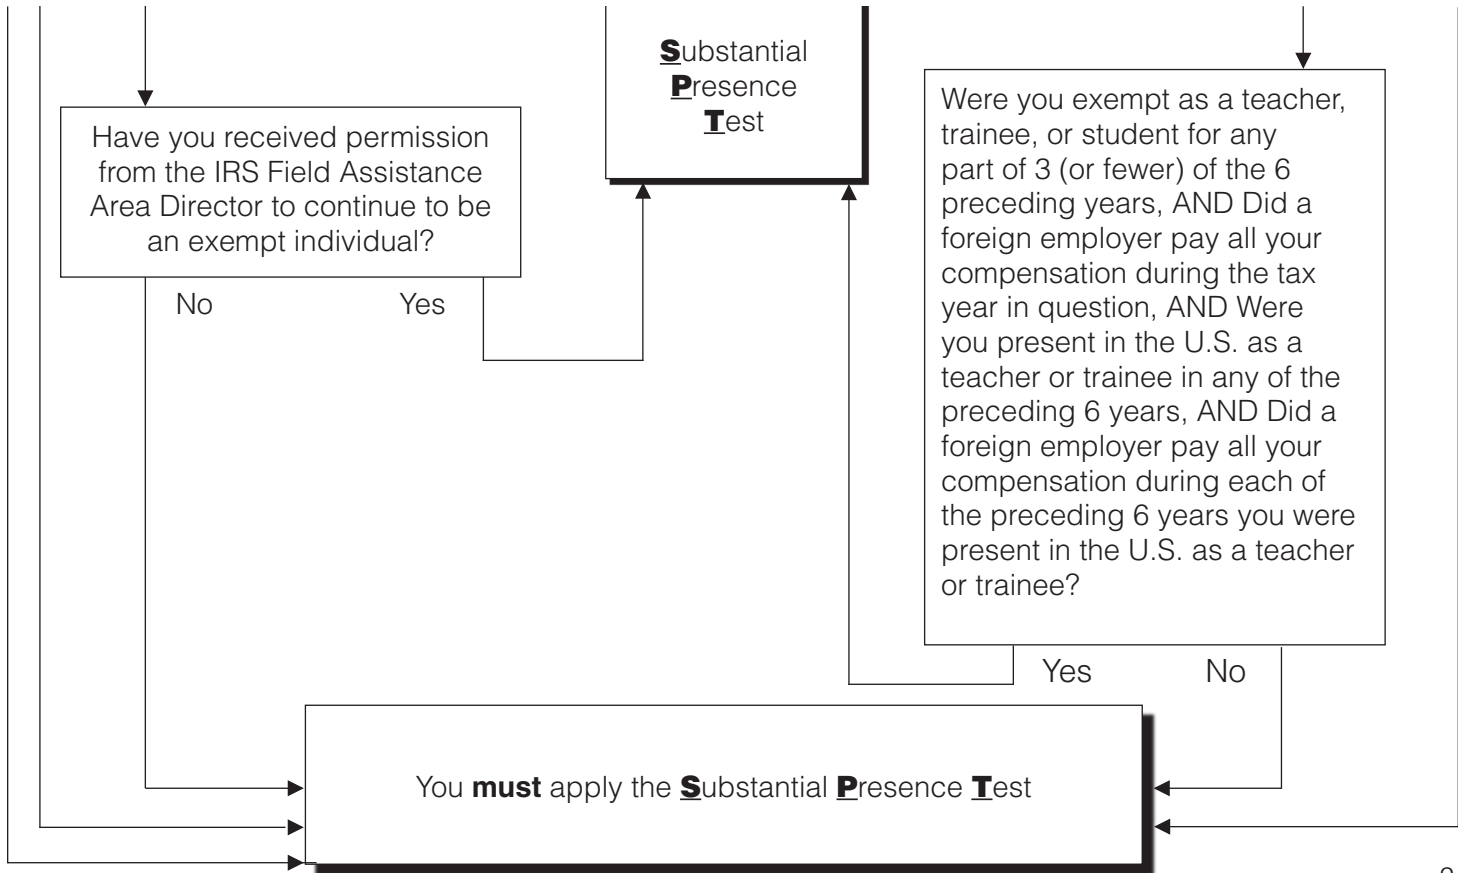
Substantial Presence Test

Have you received permission from the IRS Field Assistance Area Director to continue to be an exempt individual?

No

Yes

Were you exempt as a teacher, trainee, or student for any part of 3 (or fewer) of the 6 preceding years, AND Did a foreign employer pay all your compensation during the tax year in question, AND Were you present in the U.S. as a teacher or trainee in any of the preceding 6 years, AND Did a foreign employer pay all your compensation during each of the preceding 6 years you were present in the U.S. as a teacher or trainee?

Yes

No

You **must** apply the Substantial Presence Test